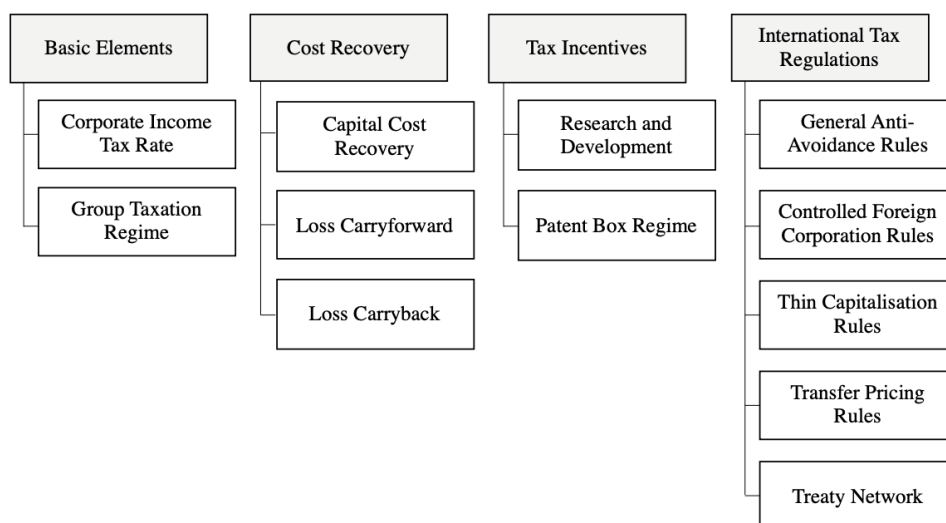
Basic Elements

Corporate Income Tax Rate

Group Taxation Regime

Cost Recovery

Capital Cost Recovery

Loss Carryforward

Loss Carryback

Tax Incentives

Research and Development

Patent Box Regime

International Tax Regulations

General Anti-Avoidance Rules

Controlled Foreign Corporation Rules

Thin Capitalisation Rules

Transfer Pricing Rules

Treaty Network